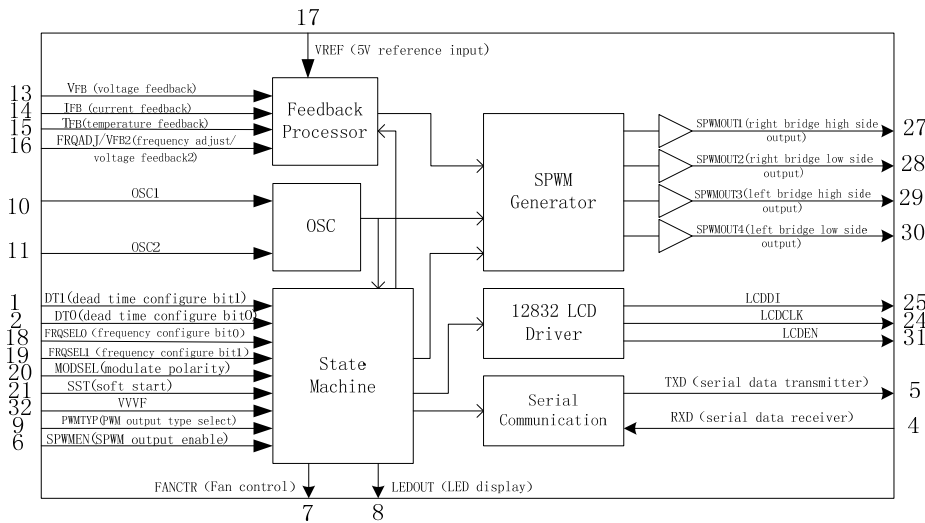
17
VREF (5V reference input)

13 VFB (voltage feedback)
14 IFB (current feedback)
15 TFB(temperature feedback)
16 FRQADJ/VFB2(frequency adjust/ voltage feedback2)

Feedback Processor

SPWM Generator

SPWMOUT1(right bridge high side output) 27
SPWMOUT2(right bridge low side output) 28
SPWMOUT3(left bridge high side output) 29
SPWMOUT4(left bridge low side output) 30

10 OSC1
11 OSC2

OSC

1 DT1(dead time configure bit1)
2 DT0(dead time configure bit0)
18 FRQSEL0 (frequency configure bit0)
19 FRQSEL1 (frequency configure bit1)
20 MODSEL(modulate polarity)
21 SST(soft start)
32 VVVF
9 PWMTYP(PWM output type select)
6 SPWMEN(SPWM output enable)

State Machine

12832 LCD Driver

LCDDI 25
LCDCLK 24
LCDEN 31

Serial Communication

TXD (serial data transmitter) 5
RXD (serial data receiver) 4

FANCTR (Fan control)
LEDOUT (LED display)
7
8